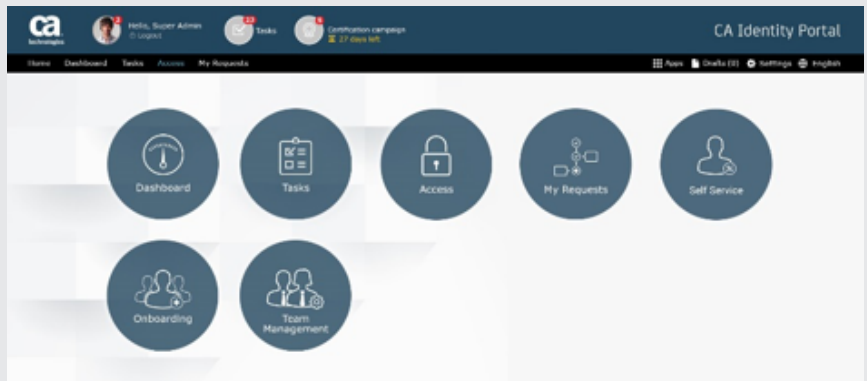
ca technologies

2 Hello, Super Admin
Logout

13 Tasks

6 Certification campaign
27 days left

CA Identity Portal

Home Dashboard Tasks Access My Requests

Apps Drafts (0) Settings English

Dashboard

Tasks

Access

My Requests

Self Service

Onboarding

Team Management